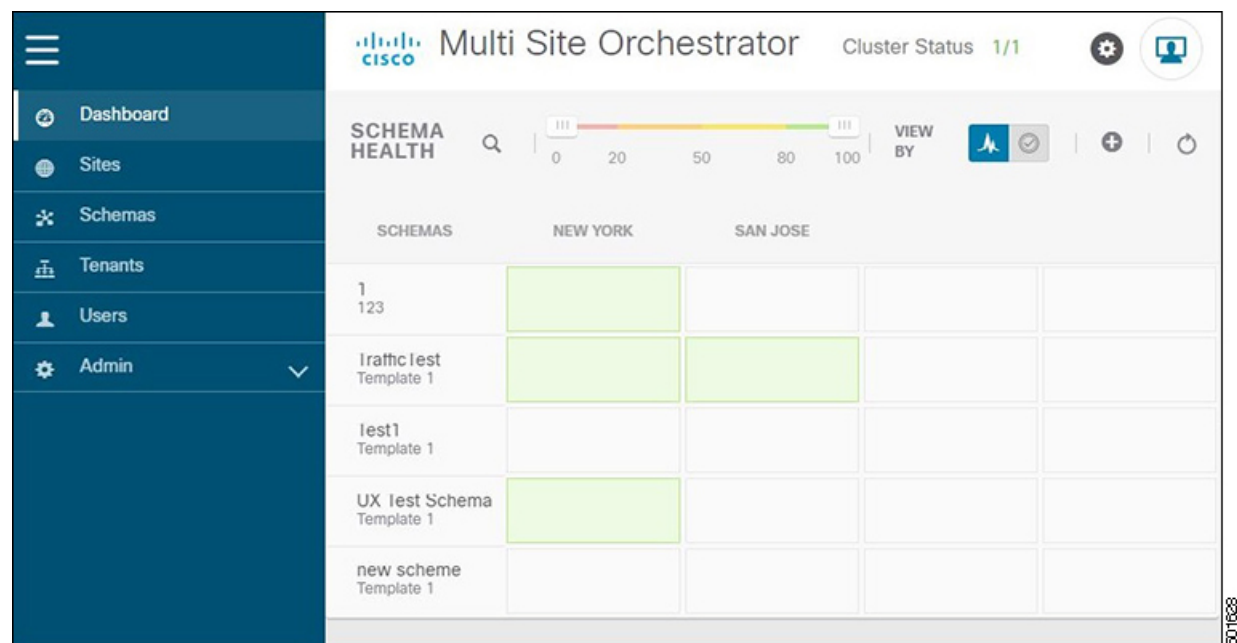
Dashboard
Sites
Schemas
Tenants
Users
Admin

cisco Multi Site Orchestrator Cluster Status 1/1

SCHEMA HEALTH

0 20 50 80 100

VIEW BY

| SCHEMAS | NEW YORK | SAN JOSE | | |
|---|---|---|---|---|
| 1 123 | | | | |
| TrafficTest Template 1 | | | | |
| Test1 Template 1 | | | | |
| UX Test Schema Template 1 | | | | |
| new scheme Template 1 | | | | |

501628